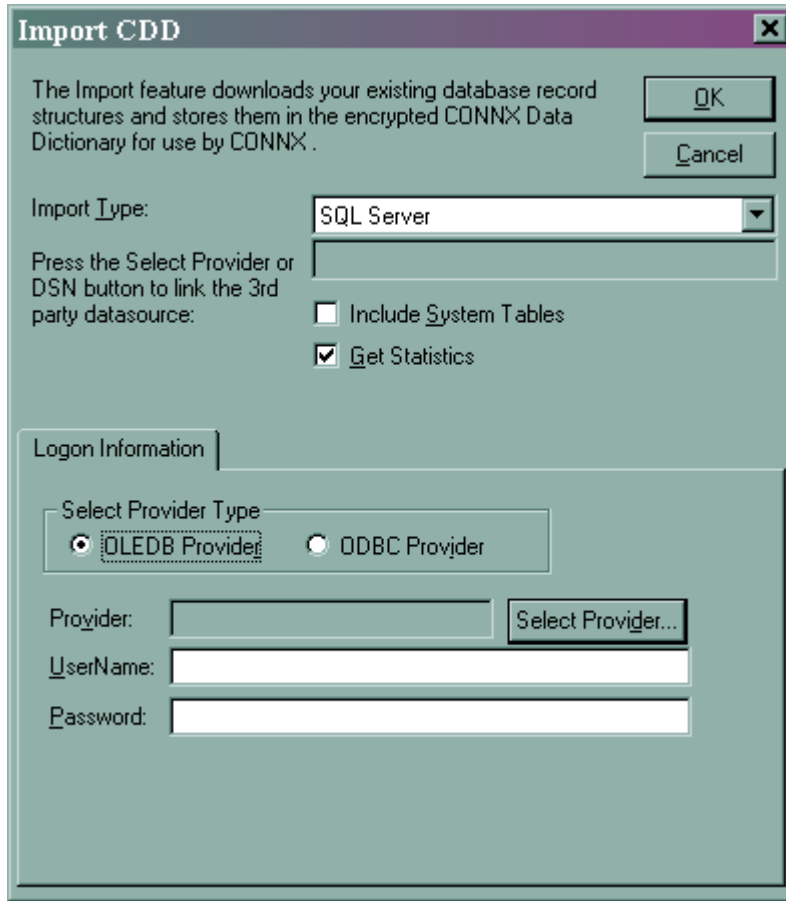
Import CDD

The Import feature downloads your existing database record structures and stores them in the encrypted CONNX Data Dictionary for use by CONNX .

OK

Cancel

Import Type:

SQL Server

Press the Select Provider or DSN button to link the 3rd party datasource:

Include System Tables

Get Statistics

Logon Information

Select Provider Type

OLEDB Provider

ODBC Provider

Provider:

Select Provider...

UserName:

Password: